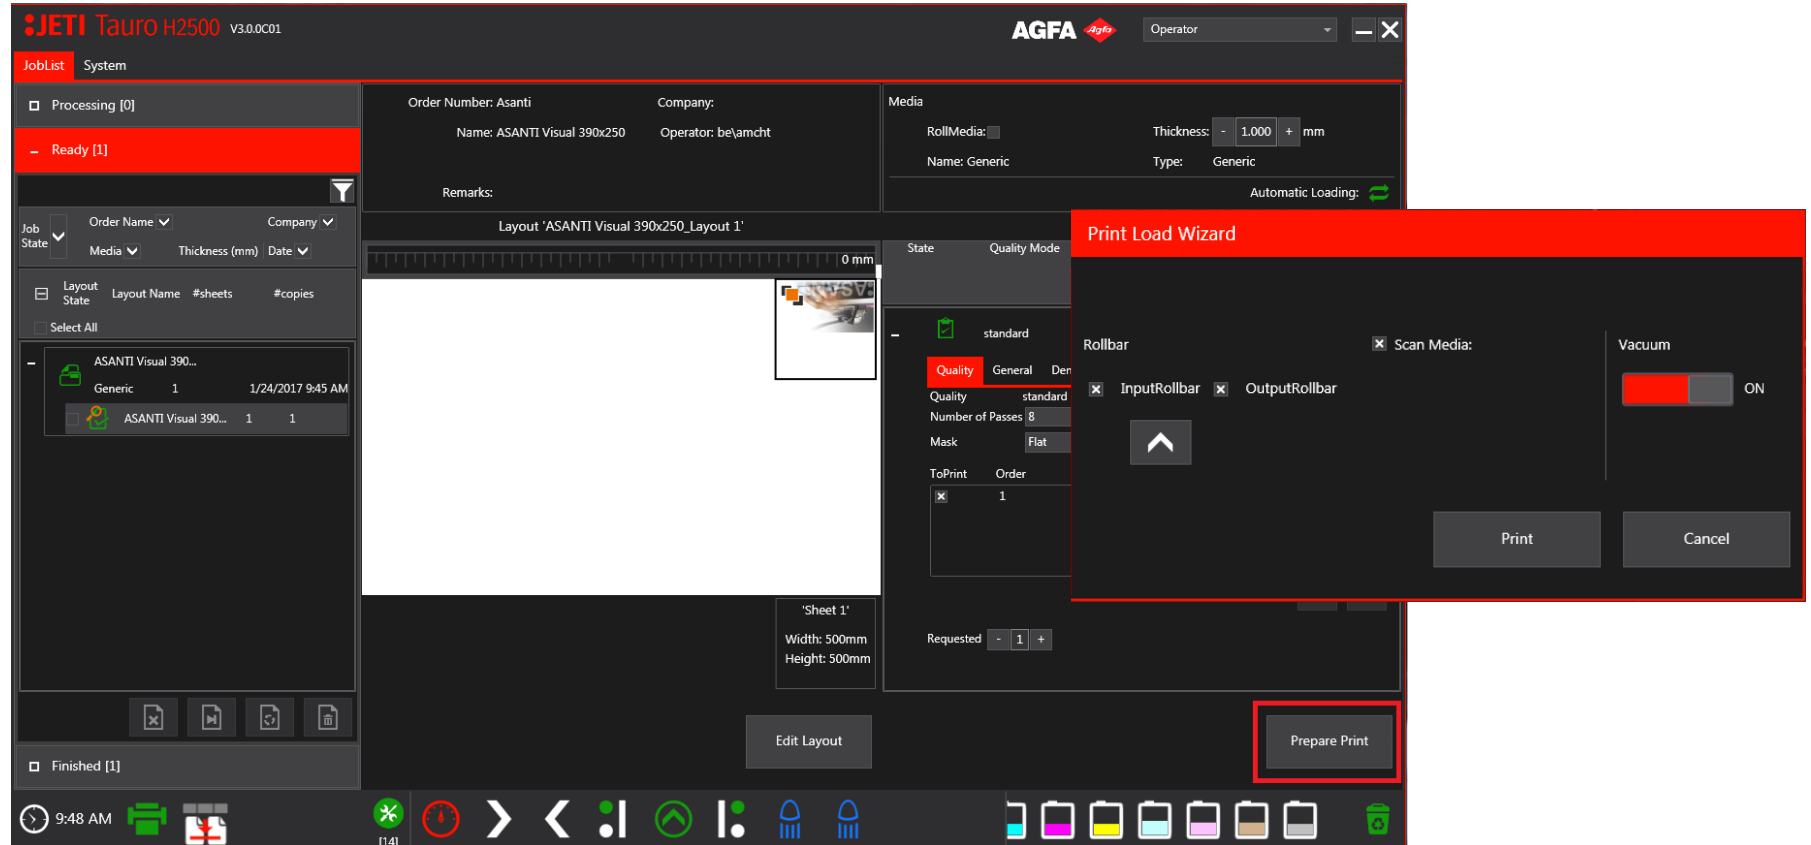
:JETI Tauro H2500 V3.0.0C01

AGFA Agfa

Operator

JobList System

Processing [0]

Ready [1]

Job State Order Name Company

Media Thickness (mm) Date

Layout State Layout Name #sheets #copies

Select All

ASANTI Visual 390...

Generic 1 1/24/2017 9:45 AM

ASANTI Visual 390... 1 1

Finished [1]

Order Number: Asanti Company:

Name: ASANTI Visual 390x250 Operator: be\amcht

Remarks:

Media

RollMedia: Thickness: - 1.000 + mm

Name: Generic Type: Generic

Automatic Loading:

Layout 'ASANTI Visual 390x250_Layout 1'

0 mm

State Quality Mode

standard

Quality General Den

Quality standard

Number of Passes 8

Mask Flat

ToPrint Order

1

'Sheet 1'

Width: 500mm

Height: 500mm

Requested - 1 +

Edit Layout

Prepare Print

Print Load Wizard

Rollbar

Scan Media:

Vacuum

InputRollbar OutputRollbar

ON

Print

Cancel

9:48 AM

[14]